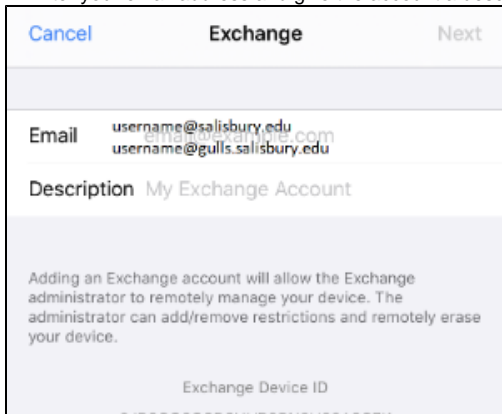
Cancel Exchange Next

Email username@salisbury.edu email@example.com username@gulls.salisbury.edu

Description My Exchange Account

Adding an Exchange account will allow the Exchange administrator to remotely manage your device. The administrator can add/remove restrictions and remotely erase your device.

Exchange Device ID

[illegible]